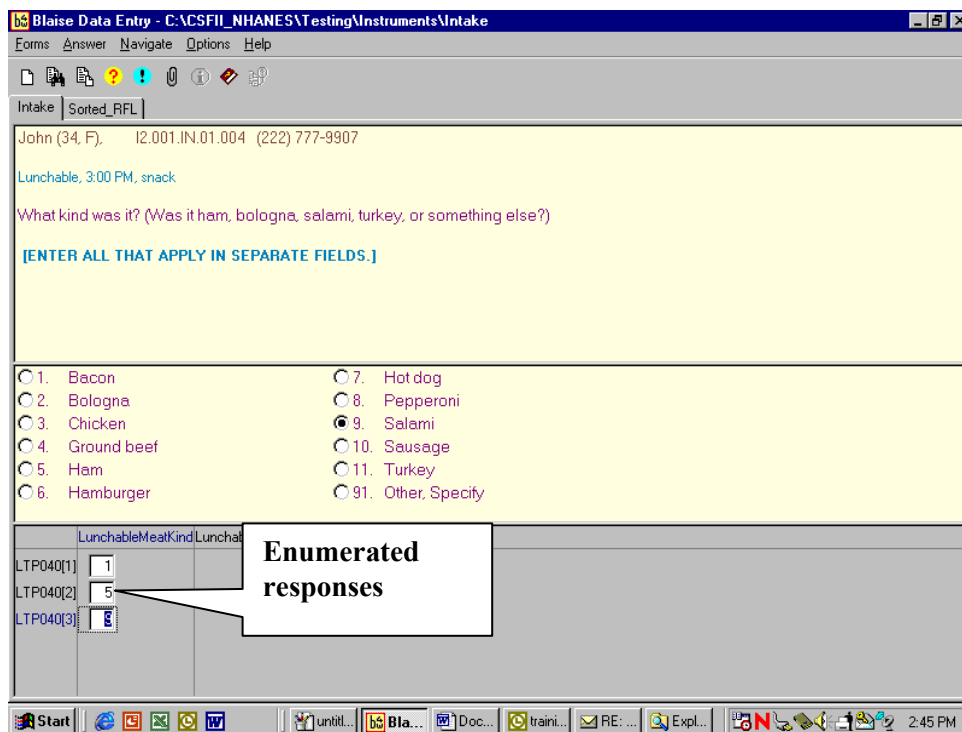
Blaise Data Entry - C:\CSFII_NHANES\Testing\Instruments\Intake

Forms Answer Navigate Options Help

Intake | Sorted_RFL

John (34, F), I2.001.IN.01.004 (222) 777-9907

Lunchable, 3:00 PM, snack

What kind was it? (Was it ham, bologna, salami, turkey, or something else?)

[ENTER ALL THAT APPLY IN SEPARATE FIELDS.]

1. Bacon
2. Bologna
3. Chicken
4. Ground beef
5. Ham
6. Hamburger
7. Hot dog
8. Pepperoni
9. Salami
10. Sausage
11. Turkey
91. Other, Specify

LunchableMeatKind Lunchab

LTP040[1] 1
LTP040[2] 5
LTP040[3] 9

Enumerated responses

Start | untitl... | Bla... | Doc... | traini... | RE: ... | Expl... | 2:45 PM